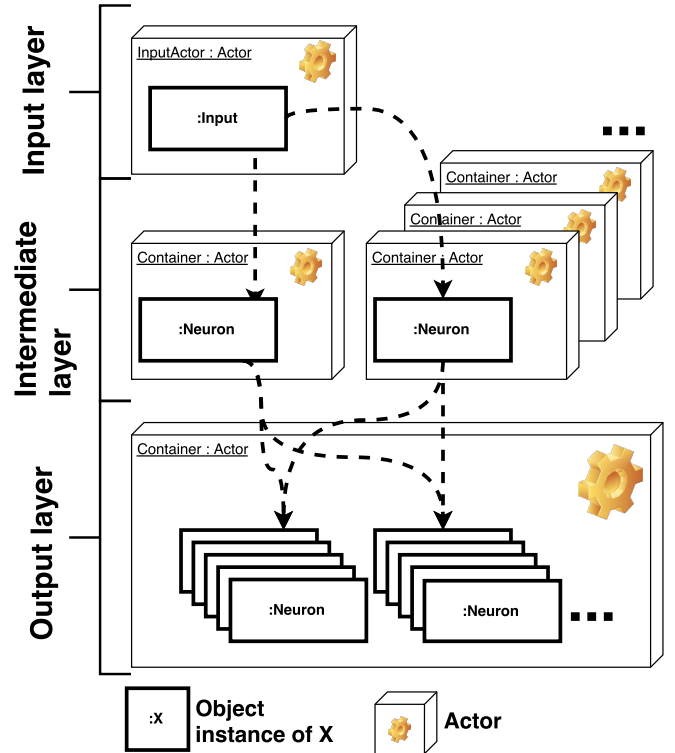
Input layer

InputActor : Actor

:Input

...

Container : Actor

Container : Actor

Container : Actor

Intermediate layer

Container : Actor

:Neuron

:Neuron

Container : Actor

Output layer

:Neuron

:Neuron

...

:X

Object instance of X

Actor